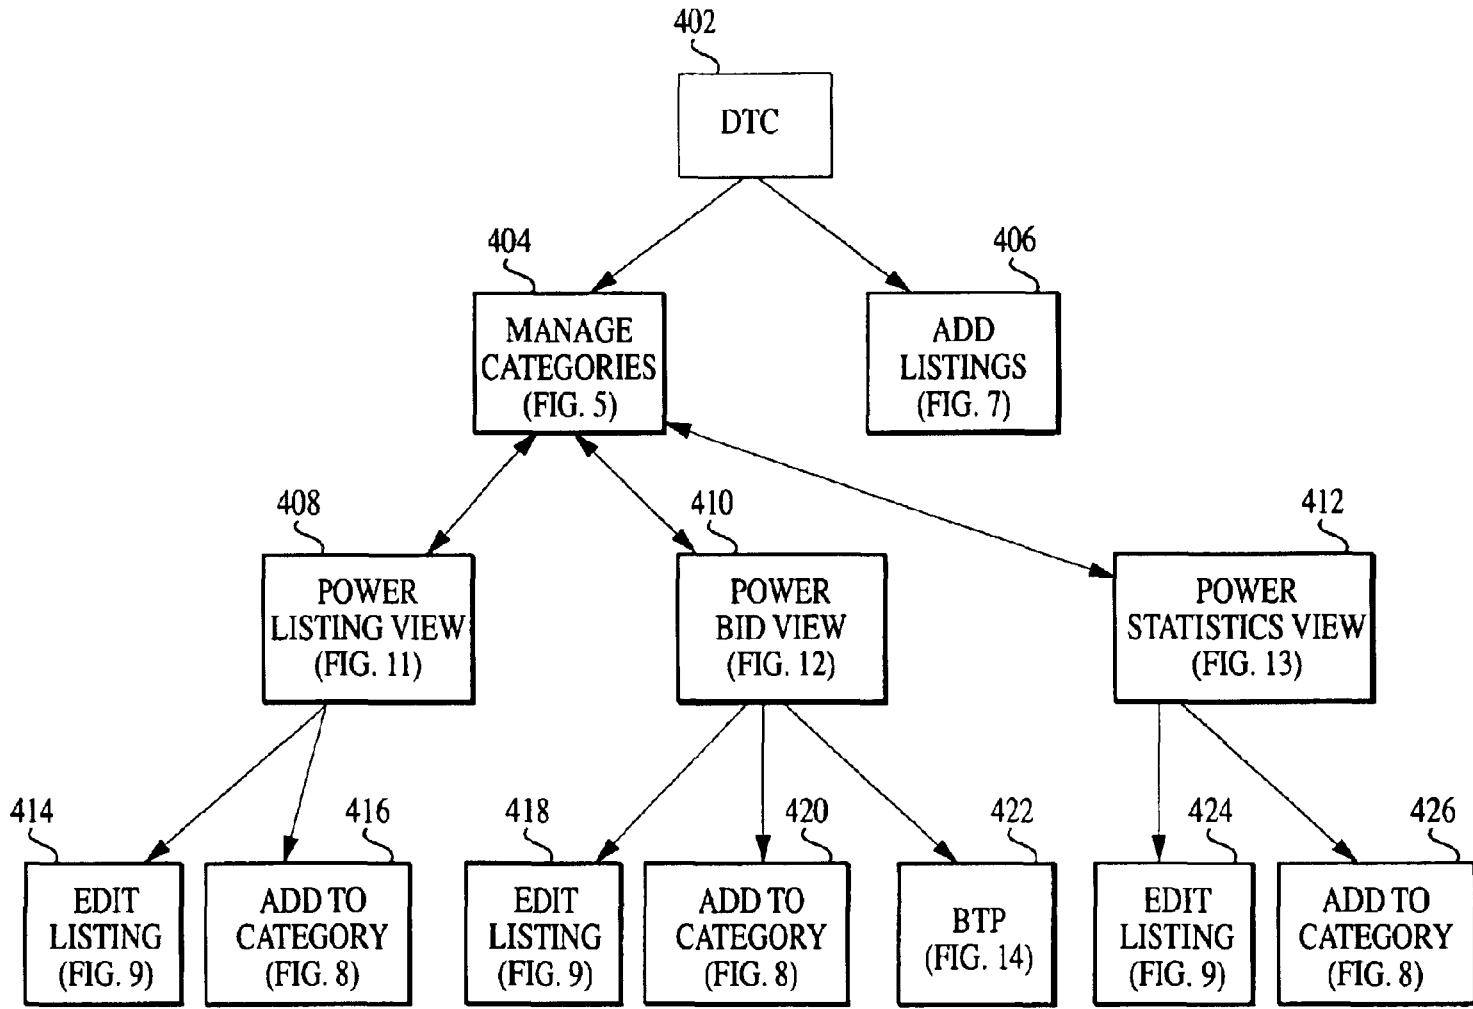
402

DTC

404

MANAGE CATEGORIES (FIG. 5)

406

ADD LISTINGS (FIG. 7)

408

POWER LISTING VIEW (FIG. 11)

410

POWER BID VIEW (FIG. 12)

412

POWER STATISTICS VIEW (FIG. 13)

414

EDIT LISTING (FIG. 9)

416

ADD TO CATEGORY (FIG. 8)

418

EDIT LISTING (FIG. 9)

420

ADD TO CATEGORY (FIG. 8)

422

BTP (FIG. 14)

424

EDIT LISTING (FIG. 9)

426

ADD TO CATEGORY (FIG. 8)